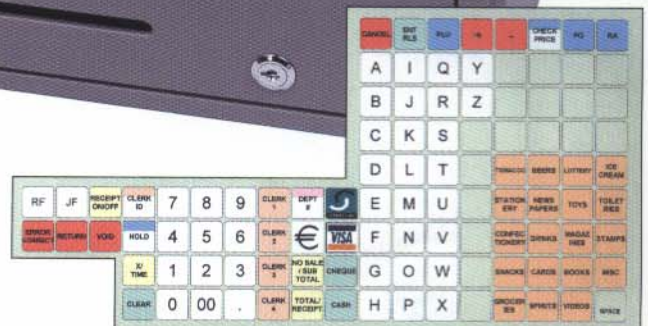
CANCEL
ENT RLS
PLU
+%
-
CHECK PRICE
PO
RA

A I Q Y
B J R Z
C K S
D L T
E M U
F N V
G O W
H P X

TOBACCO
BEERS
LOTTERY
ICE CREAM
STATIONERY
NEWS PAPERS
TOYS
TOILETRIES
CONFECTIONERY
DRINKS
MAGAZINES
STAMPS
SNACKS
CARDS
BOOKS
MISC
GROCERIES
SPIRITS
VIDEOS
SPACE

RF
JF
RECEIPT ON/OFF
CLERK ID
7 8 9
CLERK 1
DEPT #
ERROR CORRECT
RETURN
VOID
HOLD
4 5 6
CLERK 2
€
VISA
X/ TIME
1 2 3
CLERK 3
NO SALE / SUB TOTAL
CHEQUE
CLEAR
0 00 .
CLERK 4
TOTAL/ RECEIPT
CASH